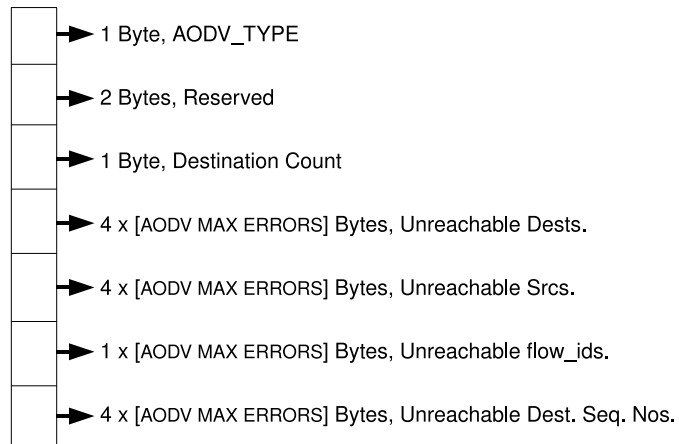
1 Byte, AODV_TYPE

2 Bytes, Reserved

1 Byte, Destination Count

4 x [AODV MAX ERRORS] Bytes, Unreachable Dests.

4 x [AODV MAX ERRORS] Bytes, Unreachable Srcs.

1 x [AODV MAX ERRORS] Bytes, Unreachable flow_ids.

4 x [AODV MAX ERRORS] Bytes, Unreachable Dest. Seq. Nos.